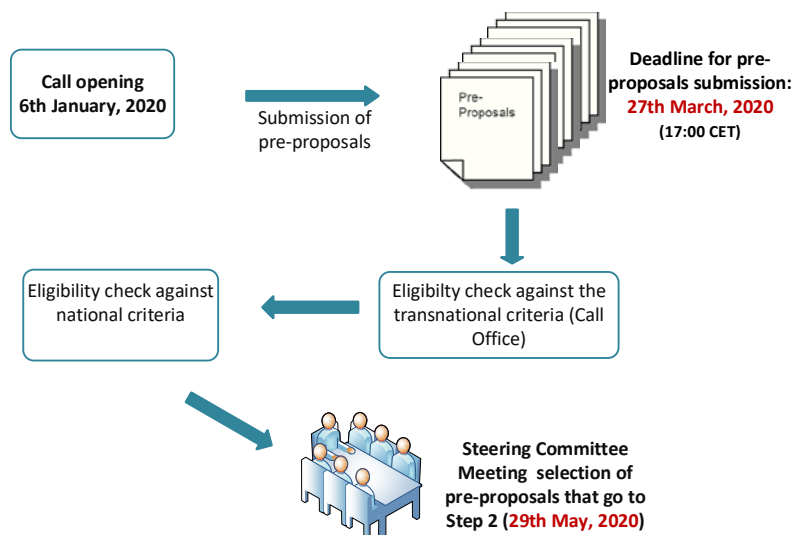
Call opening
6th January, 2020

Submission of pre-proposals

Pre-Proposals

Deadline for pre-proposals submission:
27th March, 2020
(17:00 CET)

Eligibilty check against the transnational criteria (Call Office)

Eligibility check against national criteria

Steering Committee Meeting selection of pre-proposals that go to Step 2 (29th May, 2020)